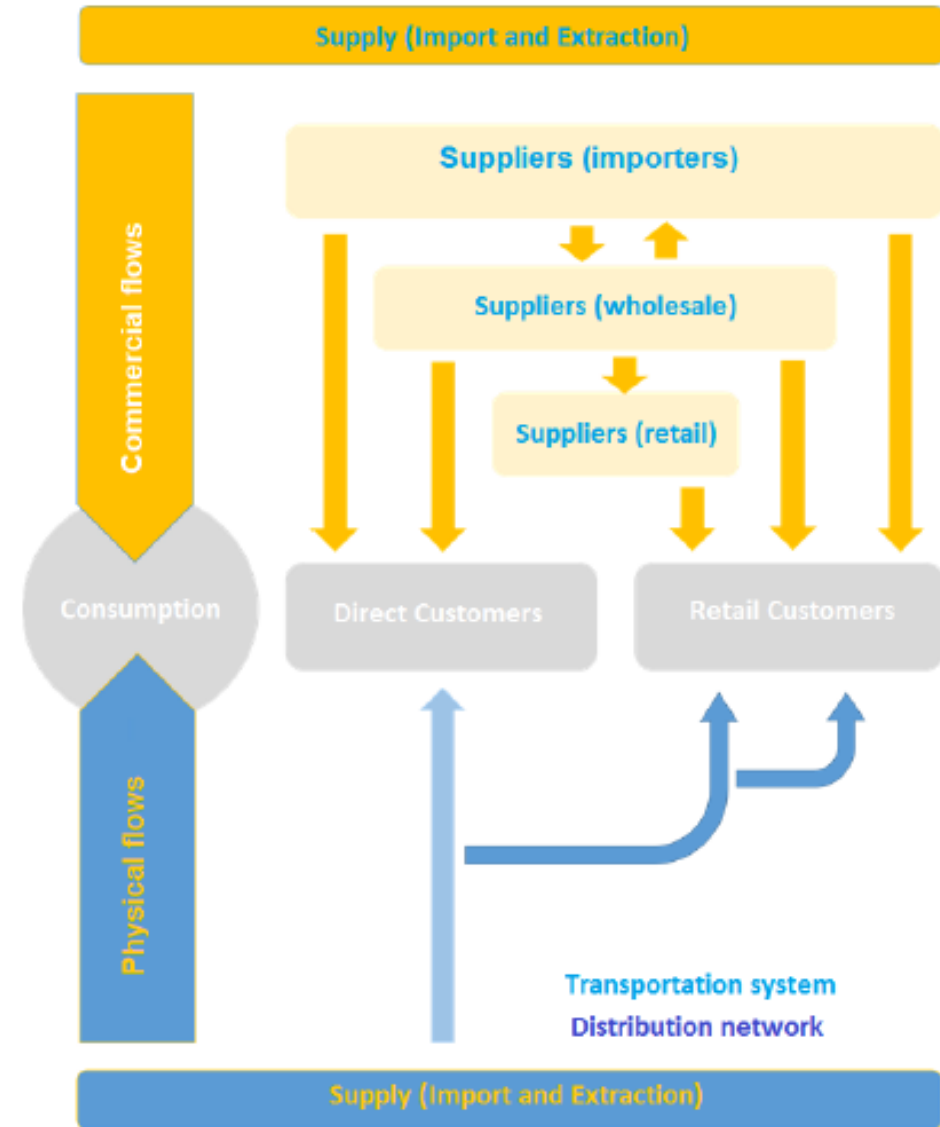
Supply (Import and Extraction)

Commercial flows

Suppliers (importers)

Suppliers (wholesale)

Suppliers (retail)

Consumption

Direct Customers

Retail Customers

Physical flows

Transportation system

Distribution network

Supply (Import and Extraction)